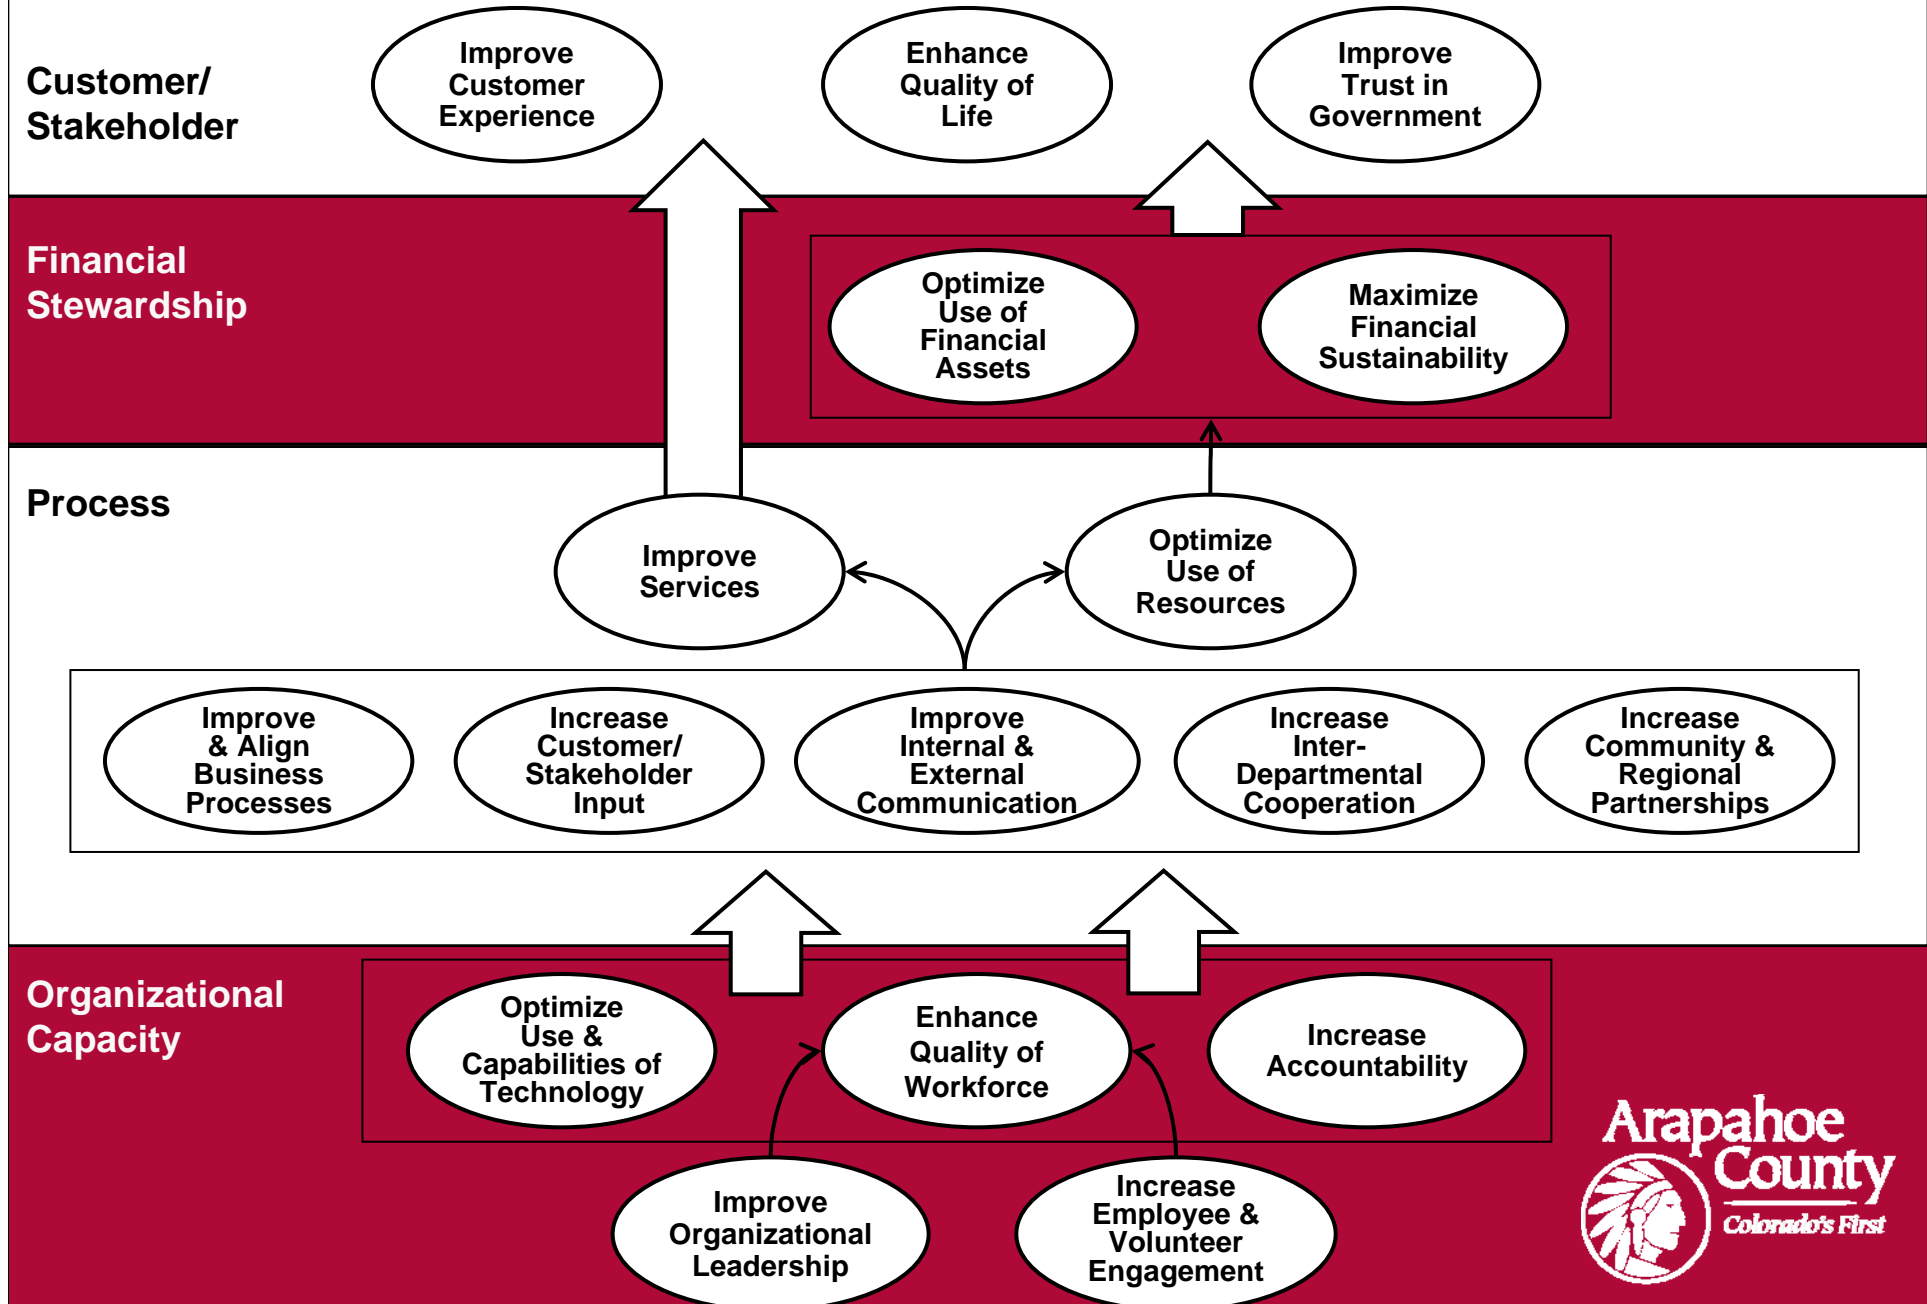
Customer/ Stakeholder

Improve Customer Experience

Enhance Quality of Life

Improve Trust in Government

Financial Stewardship

Optimize Use of Financial Assets

Maximize Financial Sustainability

Process

Improve Services

Optimize Use of Resources

Improve & Align Business Processes

Increase Customer/ Stakeholder Input

Improve Internal & External Communication

Increase Inter-Departmental Cooperation

Increase Community & Regional Partnerships

Organizational Capacity

Optimize Use & Capabilities of Technology

Enhance Quality of Workforce

Increase Accountability

Improve Organizational Leadership

Increase Employee & Volunteer Engagement

Arapahoe County
Colorado's First